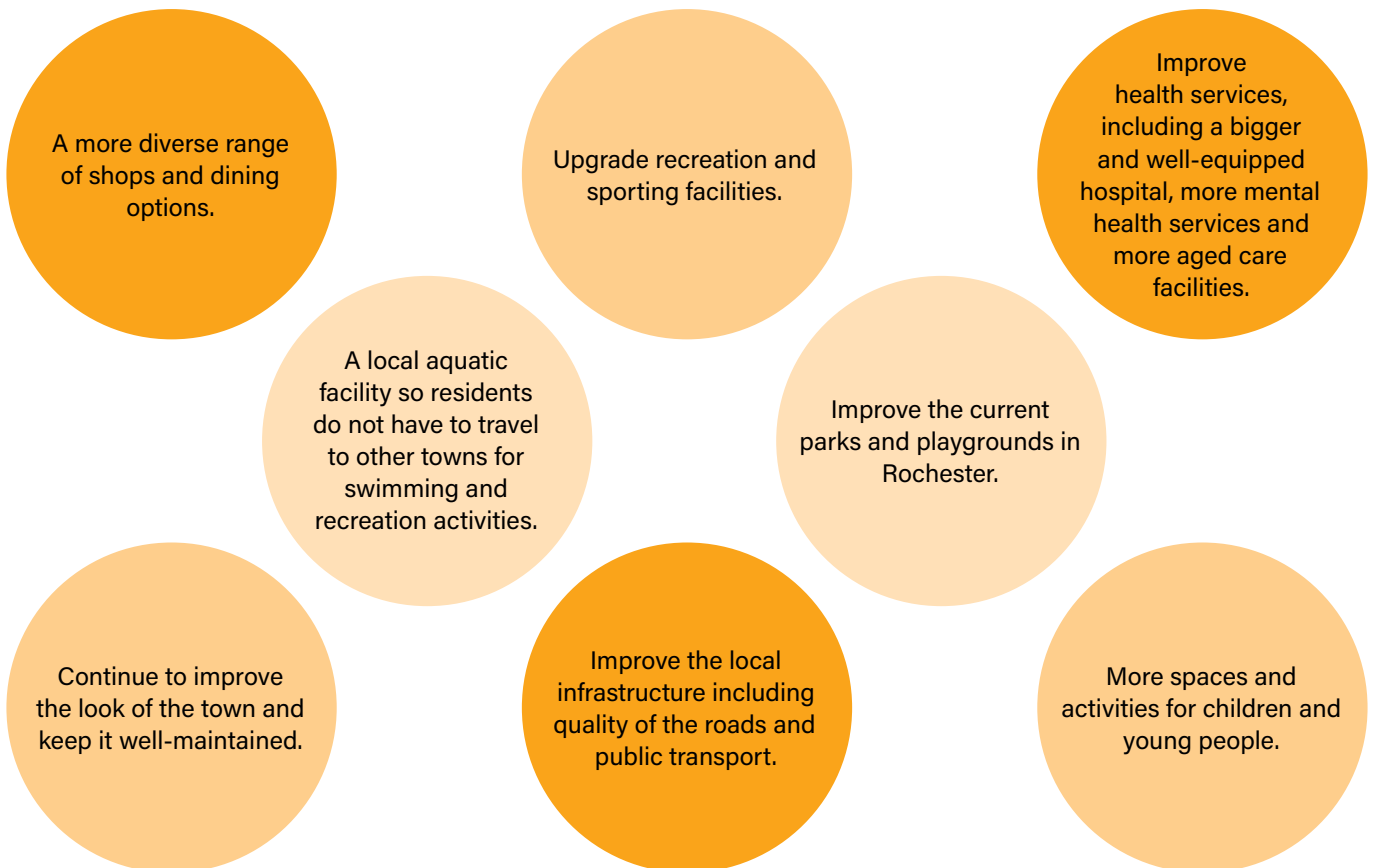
A more diverse range of shops and dining options.

Upgrade recreation and sporting facilities.

Improve health services, including a bigger and well-equipped hospital, more mental health services and more aged care facilities.

A local aquatic facility so residents do not have to travel to other towns for swimming and recreation activities.

Improve the current parks and playgrounds in Rochester.

Continue to improve the look of the town and keep it well-maintained.

Improve the local infrastructure including quality of the roads and public transport.

More spaces and activities for children and young people.